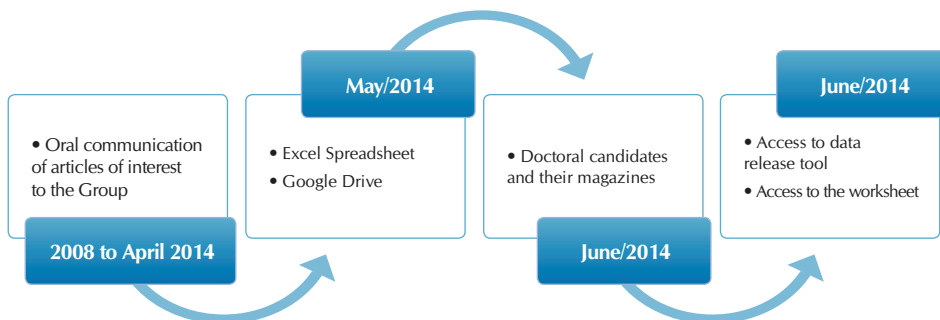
• Oral communication of articles of interest to the Group

2008 to April 2014

May/2014

• Excel Spreadsheet

• Google Drive

• Doctoral candidates and their magazines

June/2014

June/2014

• Access to data release tool

• Access to the worksheet